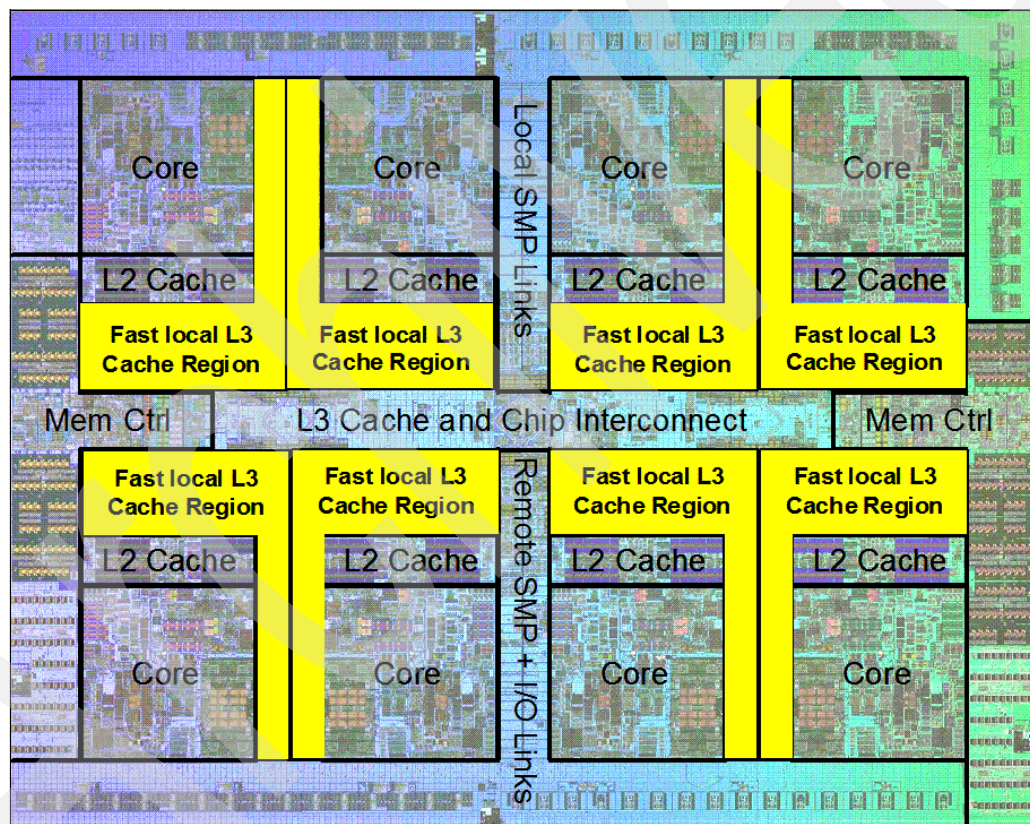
Core

L2 Cache

Fast local L3 Cache Region

Core

L2 Cache

Fast local L3 Cache Region

Local SMP Links

Core

L2 Cache

Fast local L3 Cache Region

Core

L2 Cache

Fast local L3 Cache Region

Mem Ctrl

L3 Cache and Chip Interconnect

Mem Ctrl

Fast local L3 Cache Region

L2 Cache

Core

Fast local L3 Cache Region

L2 Cache

Core

Remote SMP + I/O Links

Fast local L3 Cache Region

L2 Cache

Core

Fast local L3 Cache Region

L2 Cache

Core